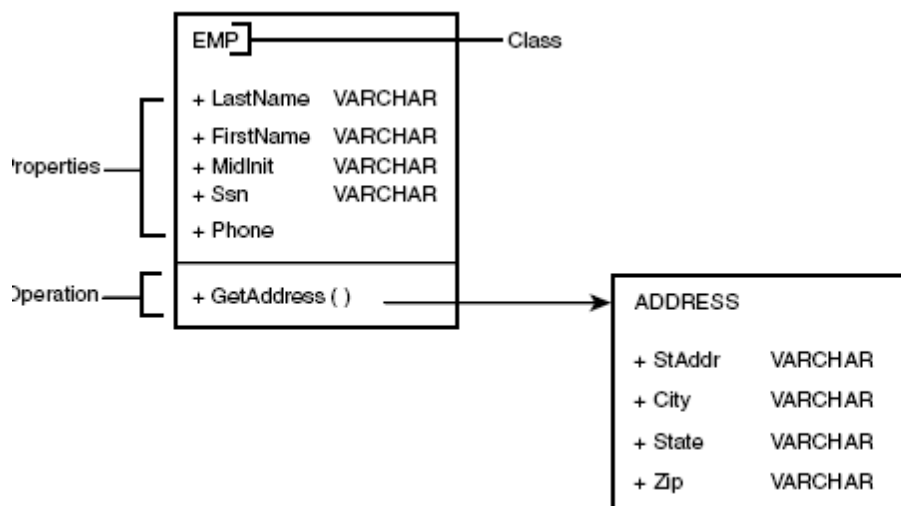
EMP

Class

+ LastName VARCHAR
+ FirstName VARCHAR
+ MidInit VARCHAR
+ Ssn VARCHAR
+ Phone

'roperties

)peration

+ GetAddress ( )

ADDRESS

+ StAddr VARCHAR
+ City VARCHAR
+ State VARCHAR
+ Zip VARCHAR